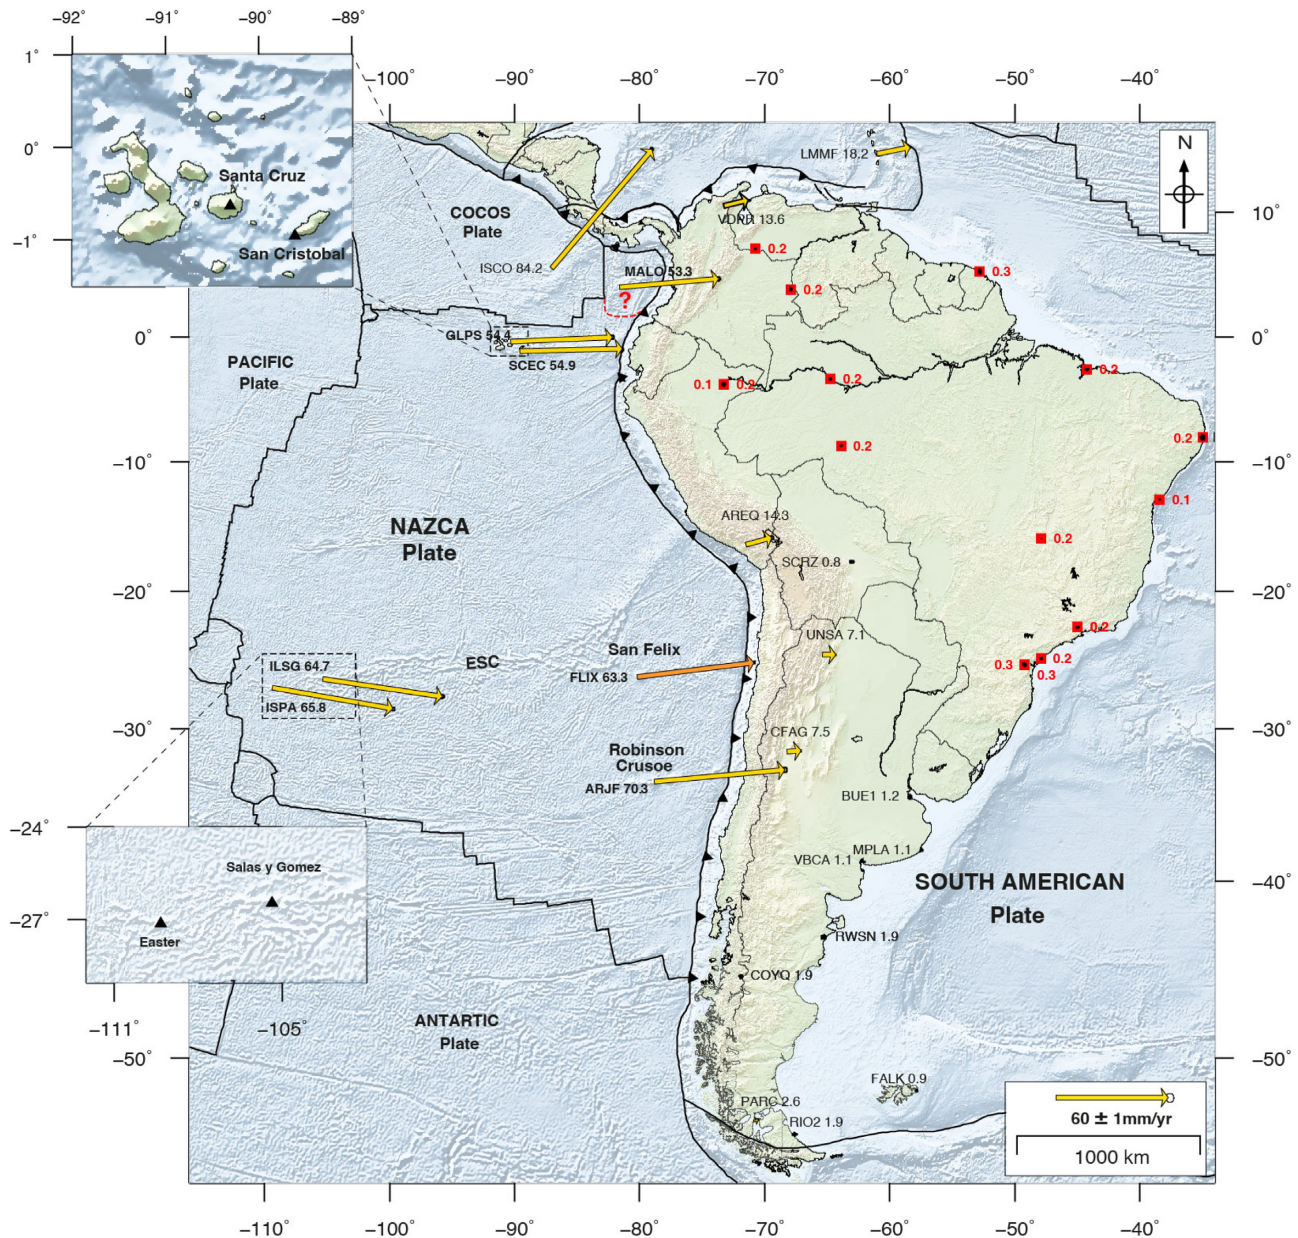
-92° -91° -90° -89°
1°
0°
-1°
Santa Cruz
San Cristobal

-100° -90° -80° -70° -60° -50° -40°

N

LMMF 18.2
COCOS Plate
VDNR 13.6
10°
ISCO 84.2
MALO 53.3
?
0.2
0.2
0.3
0°
GLPS 54.4
SCEC 54.9
PACIFIC Plate
0°
0.1 0.2
0.2
0.2
0.2
0.2
-10°
-10°
0.1
NAZCA Plate
AREQ 14.3
0.2
SCRZ 0.8
-20°
-20°
UNSA 7.1
0.2
San Felix
ILSG 64.7
ESC
FLIX 63.3
0.3
0.2
0.3
ISPA 65.8
-30°
-30°
Robinson Crusoe
CFAG 7.5
ARJF 70.3
BUE1 1.2
-24°
Salas y Gomez
MPLA 1.1
VBCA 1.1
SOUTH AMERICAN Plate
-40°
-40°
-27°
Easter
RWSN 1.9
COYQ 1.9
-111° -105°
ANTARTIC Plate
-50°
-50°
FALK 0.9
PARC 2.6
RIO2 1.9
60 ± 1mm/yr
1000 km

-110° -100° -90° -80° -70° -60° -50° -40°